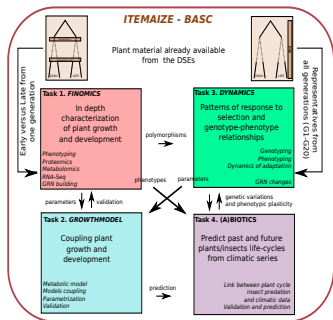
ITEMAIZE - BASC

Plant material already available from the DSEs

Early versus Late from one generation

Representatives from all generations (G1-G20)

Task 1. FINOMICS
In depth characterization of plant growth and development
Phenotyping
Proteomics
Metabolomics
RNA-Seq
GRN building

polymorphisms

Task 3. DYNAMICS
Patterns of response to selection and genotype-phenotype relationships
Genotyping
Phenotyping
Dynamics of adaptation
GRN changes

parameters
validation
phenotypes
parameters
genetic variations and phenotypic plasticity

Task 2. GROWTHMODEL
Coupling plant growth and development
Metabolic model
Models coupling
Parametrization
Validation

prediction

Task 4. (A)BIOTICS
Predict past and future plants/insects life-cycles from climatic series
Link between plant cycle insect predation and climatic data
Validation and prediction